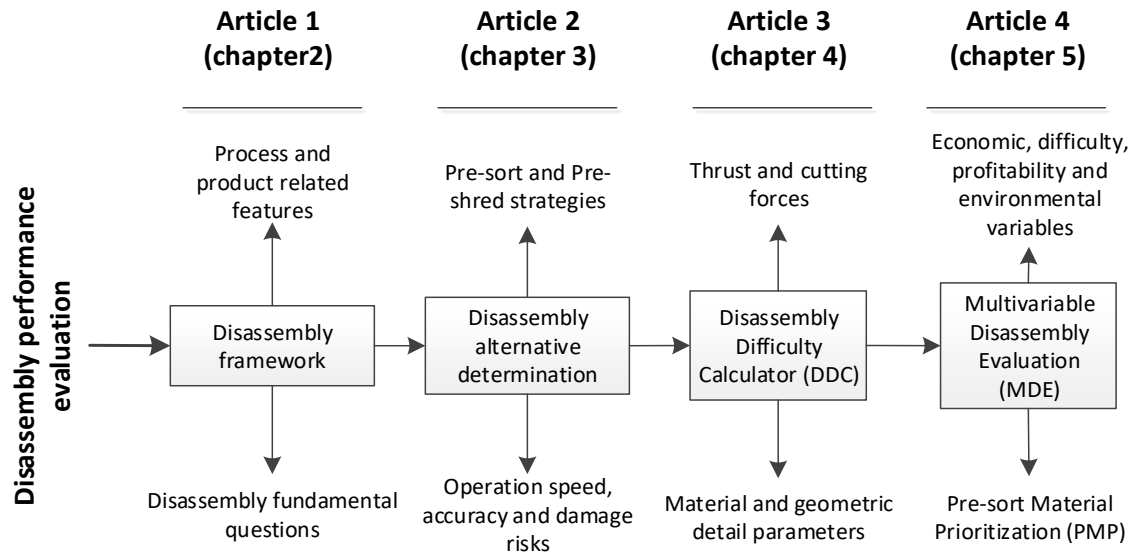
Disassembly performance evaluation

Article 1 (chapter2)

Process and product related features

Disassembly framework

Disassembly fundamental questions

Article 2 (chapter 3)

Pre-sort and Preshred strategies

Disassembly alternative determination

Operation speed, accuracy and damage risks

Article 3 (chapter 4)

Thrust and cutting forces

Disassembly Difficulty Calculator (DDC)

Material and geometric detail parameters

Article 4 (chapter 5)

Economic, difficulty, profitability and environmental variables

Multivariable Disassembly Evaluation (MDE)

Pre-sort Material Prioritization (PMP)